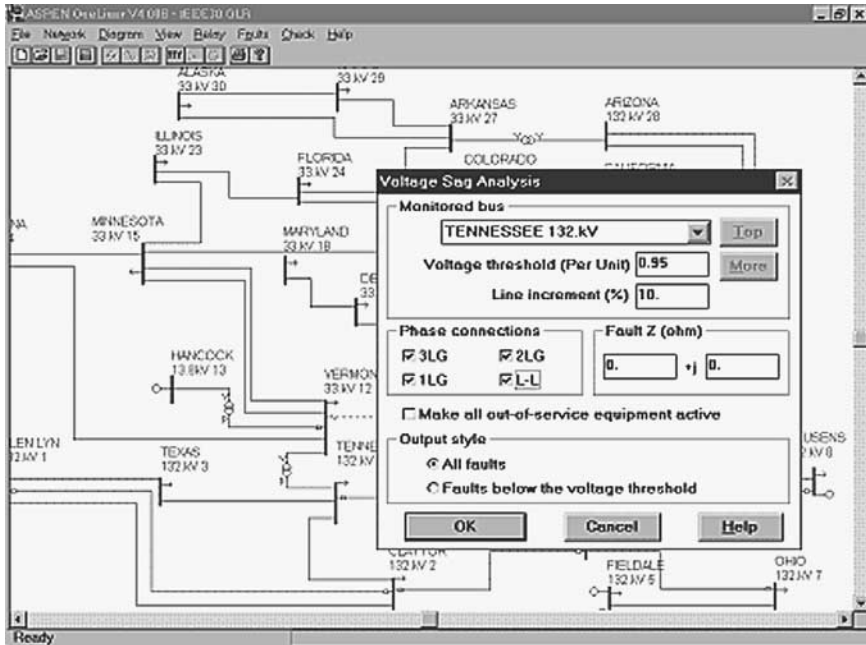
ASPEN OneLiner V4.08B - IEEE30.OLR

File Network Diagram View Relay Faults Check Help

ALASKA
33 kV 30

33 kV 29

ARKANSAS
33 kV 27

ARIZONA
132 kV 28

ILLINOIS
33 kV 23

FLORIDA
33 kV 24

COLORADO

CALIFORNIA

NA

MINNESOTA
33 kV 15

MARYLAND
33 kV 18

DE
33

HANCOCK
13.8 kV 13

VERMON
33 kV 12

GLEN LYN
132 kV 1

TEXAS
132 kV 3

TENNE
132 kV

CLAYTOR
132 kV 2

FIELDALE
132 kV 5

OHIO
132 kV 7

USENS
2 kV 8

Voltage Sag Analysis

Monitored bus

TENNESSEE 132.kV

Top

Voltage threshold (Per Unit) 0.95

More

Line increment (%) 10.

Phase connections

☑ 3LG ☑ 2LG
☑ 1LG ☑ L-L

Fault Z (ohm)

0. +j 0.

☐ Make all out-of-service equipment active

Output style

◉ All faults

○ Faults below the voltage threshold

OK Cancel Help

Ready